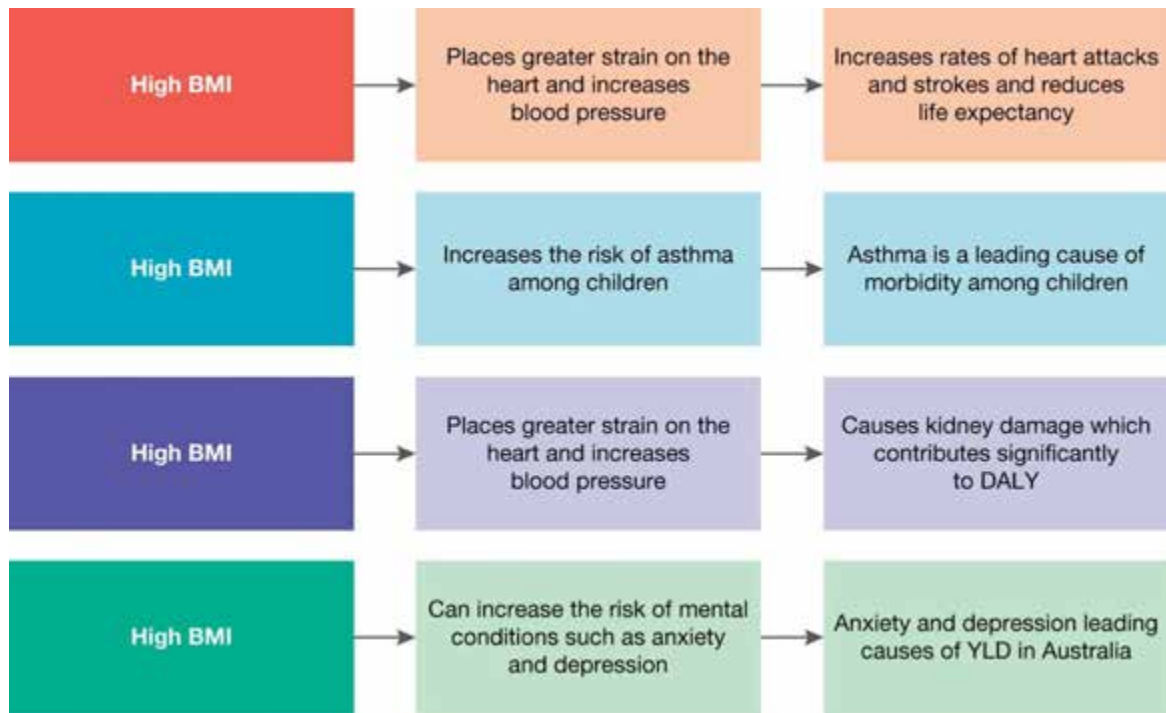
High BMI

Places greater strain on the heart and increases blood pressure

Increases rates of heart attacks and strokes and reduces life expectancy

High BMI

Increases the risk of asthma among children

Asthma is a leading cause of morbidity among children

High BMI

Places greater strain on the heart and increases blood pressure

Causes kidney damage which contributes significantly to DALY

High BMI

Can increase the risk of mental conditions such as anxiety and depression

Anxiety and depression leading causes of YLD in Australia